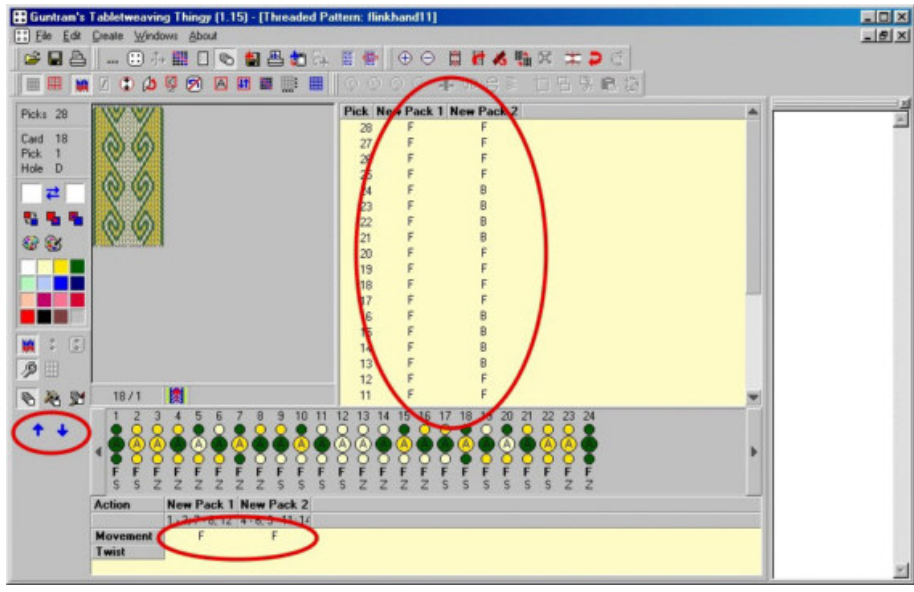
Guntran's Tabletweaving Thingy (1.15) - [Threaded Pattern: flinkhand11]

File Edit Create Windows About

Picks 28

Card 18
Pick 1
Hole D

| Pick | New Pack 1 | New Pack 2 |
|---|---|---|
| 28 | F | F |
| 27 | F | F |
| 26 | F | F |
| 25 | F | F |
| 24 | F | B |
| 23 | F | B |
| 22 | F | B |
| 21 | F | B |
| 20 | F | F |
| 19 | F | F |
| 18 | F | F |
| 17 | F | F |
| 16 | F | B |
| 15 | F | B |
| 14 | F | B |
| 13 | F | B |
| 12 | F | F |
| 11 | F | F |

18 / 1

1 2 3 4 5 6 7 8 9 10 11 12 13 14 15 16 17 18 19 20 21 22 23 24

A A A A A A A A A A A A

F F F F F F F F F F F F F F F F F F F F F F F F
S S Z S Z S Z S S S S Z Z Z Z S S S S S S Z Z Z

| Action | New Pack 1 | New Pack 2 |
|---|---|---|
| | 1 - 3, 7 - 8, 12 | 4 - 6, 9 - 11, 14 |
| Movement | F | F |
| Twist | | |